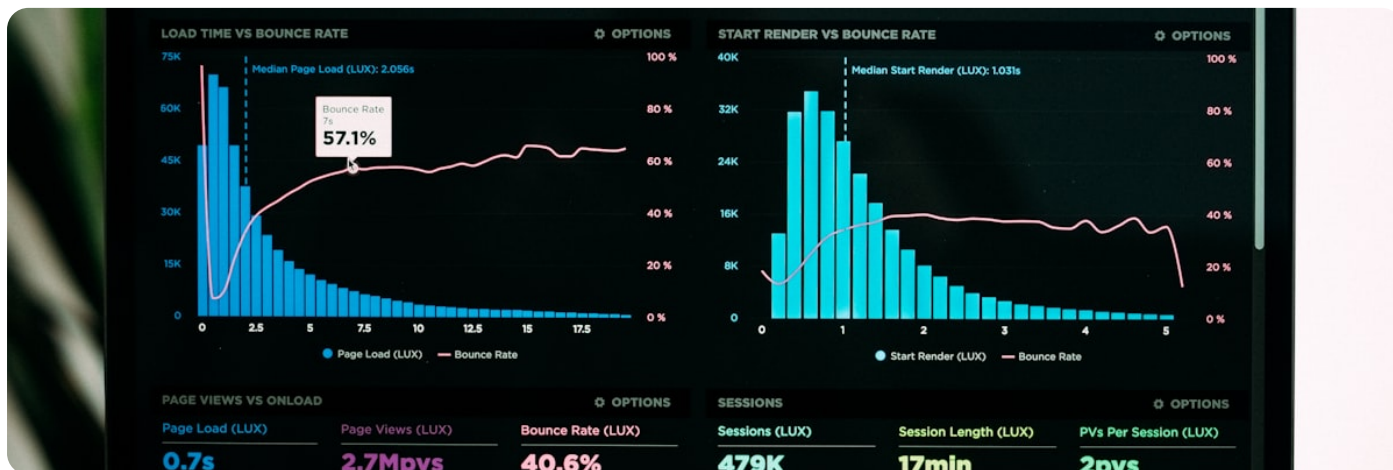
LOAD TIME VS BOUNCE RATE
⚙ OPTIONS
75K
60K
45K
30K
15K
0
Median Page Load (LUX): 2.056s
Bounce Rate
7s
57.1%
100 %
80 %
60 %
40 %
20 %
0 %
0 2.5 5 7.5 10 12.5 15 17.5
Page Load (LUX) Bounce Rate

START RENDER VS BOUNCE RATE
⚙ OPTIONS
40K
32K
24K
16K
8K
0
Median Start Render (LUX): 1.031s
100 %
80 %
60 %
40 %
20 %
0 %
0 1 2 3 4 5
Start Render (LUX) Bounce Rate

PAGE VIEWS VS ONLOAD
⚙ OPTIONS
Page Load (LUX)
0.7s
Page Views (LUX)
2.7Mpvs
Bounce Rate (LUX)
40.6%

SESSIONS
⚙ OPTIONS
Sessions (LUX)
479K
Session Length (LUX)
17min
PVs Per Session (LUX)
2pvs